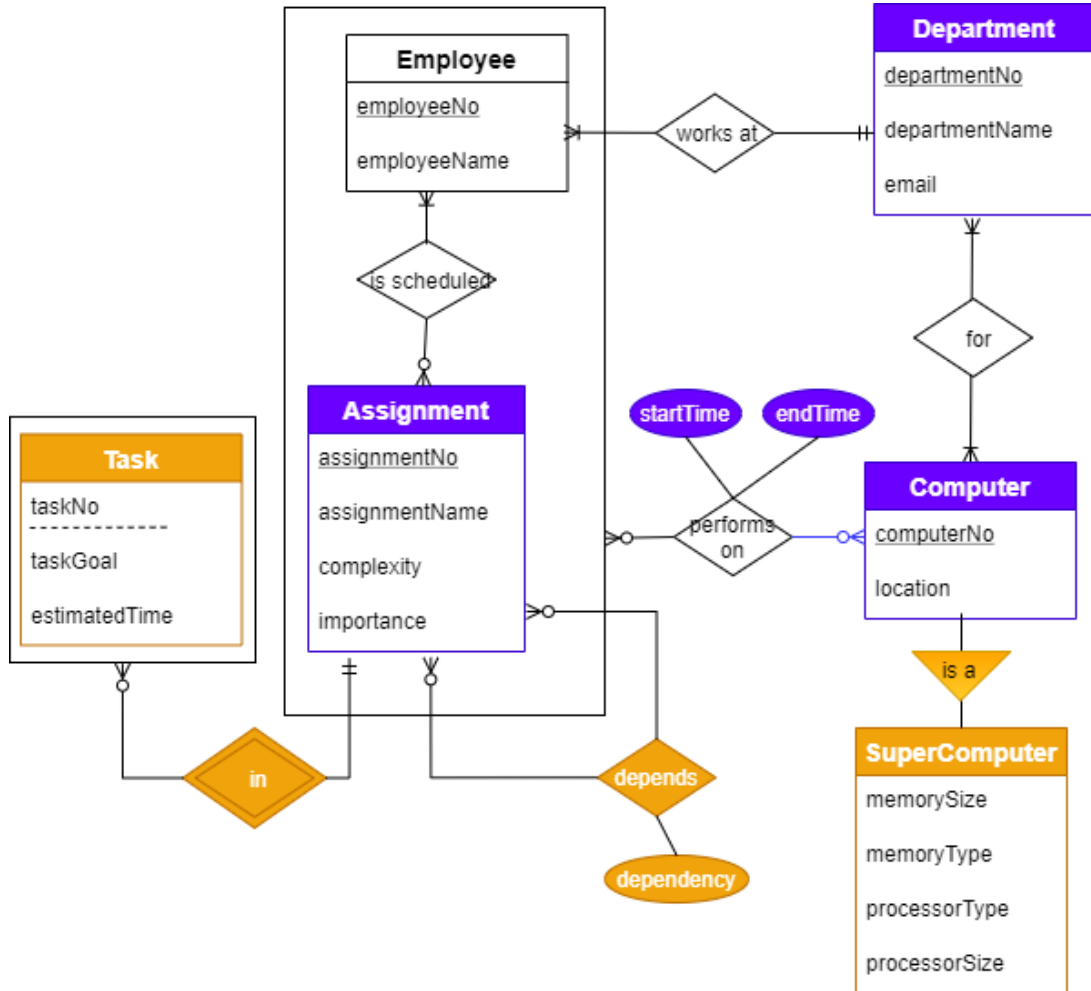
Employee
employeeNo
employeeName

works at

Department
departmentNo
departmentName
email

is scheduled

for

Assignment
assignmentNo
assignmentName
complexity
importance

startTime
endTime

performs on

Computer
computerNo
location

Task
taskNo
taskGoal
estimatedTime

is a

SuperComputer
memorySize
memoryType
processorType
processorSize

in

depends

dependency